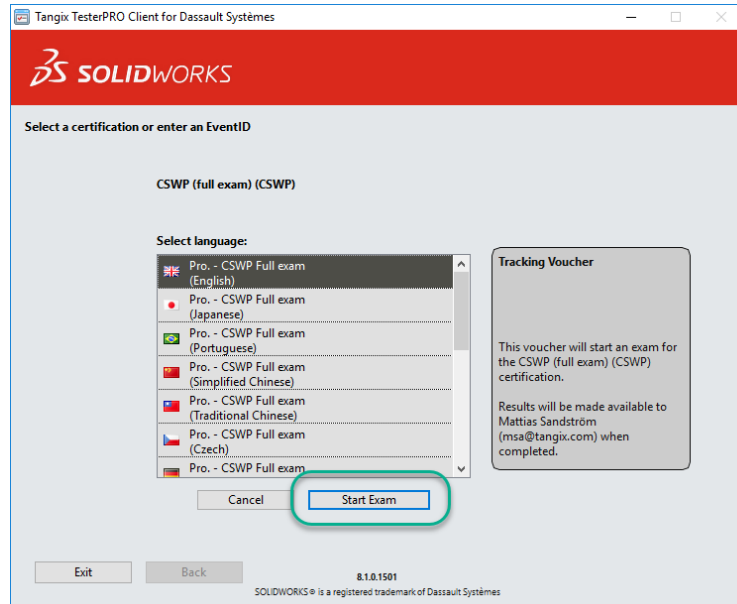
Tangix TesterPRO Client for Dassault Systèmes

SOLIDWORKS

Select a certification or enter an EventID

CSWP (full exam) (CSWP)

Select language:

Pro. - CSWP Full exam (English)
Pro. - CSWP Full exam (Japanese)
Pro. - CSWP Full exam (Portuguese)
Pro. - CSWP Full exam (Simplified Chinese)
Pro. - CSWP Full exam (Traditional Chinese)
Pro. - CSWP Full exam (Czech)
Pro. - CSWP Full exam

Tracking Voucher

This voucher will start an exam for the CSWP (full exam) (CSWP) certification.

Results will be made available to Mattias Sandström (msa@tangix.com) when completed.

Cancel

Start Exam

Exit

Back

8.1.0.1501
SOLIDWORKS ® is a registered trademark of Dassault Systèmes